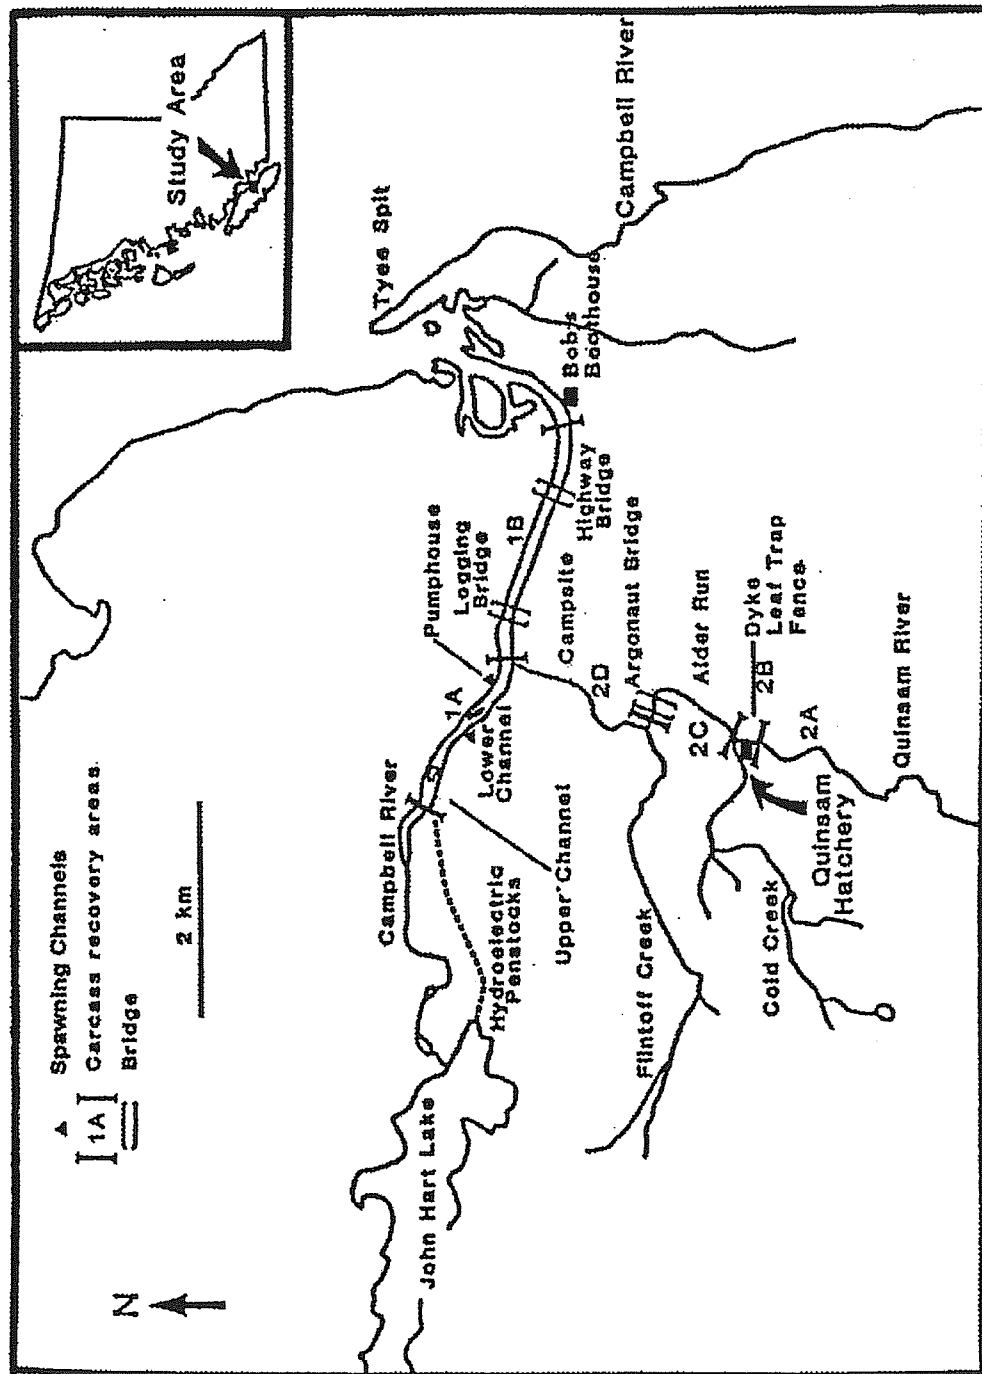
Spawning Channels
1A Carcass recovery areas.
Bridge

2 km

N

Study Area

Campbell River
Tyes Spit
Bob's Boathouse
Highway Bridge
1B
Logging Bridge
Pumphouse
Campsite
Argonaut Bridge
2D
1A
Lower Channel
Upper Channel
Campbell River
Hydroelectric Penstocks
John Hart Lake
Flintoff Creek
Alder Run
Dyke
Leaf Trap Fence
2B
2C
2A
Quinsam River
Quinsam Hatchery
Cold Creek